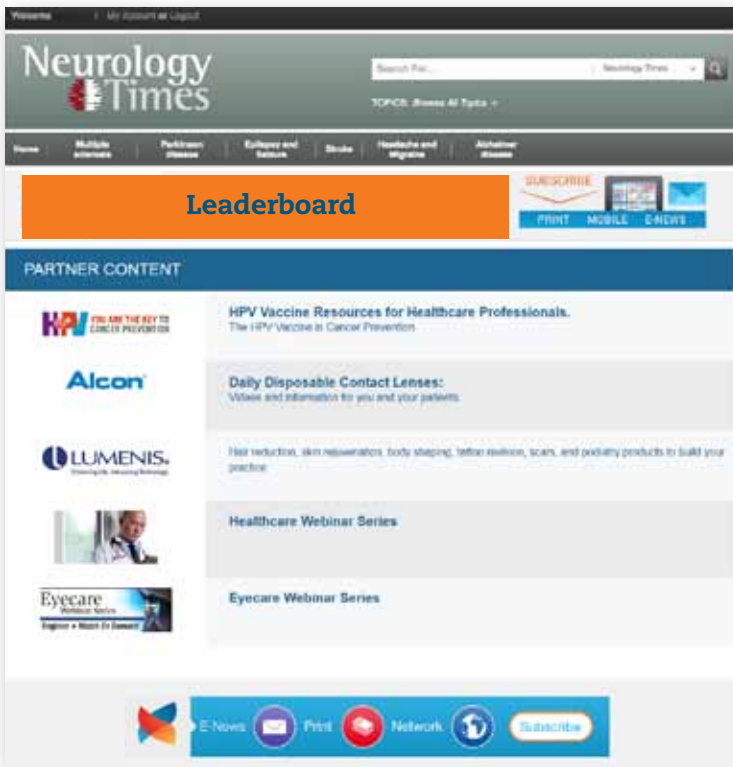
Welcome | My Account or Logout

Neurology Times

Search For... Neurology Times

TOPICS: Browse All Topics

Home | Multiple sclerosis | Parkinson disease | Epilepsy and Seizure | Stroke | Headache and Migraine | Alzheimer disease

Leaderboard

SUBSCRIBE

PRINT MOBILE E-NEWS

PARTNER CONTENT

HPV YOU ARE THE KEY TO CANCER PREVENTION

HPV Vaccine Resources for Healthcare Professionals.

The HPV Vaccine in Cancer Prevention

Alcon

Daily Disposable Contact Lenses:

Videos and information for you and your patients

LUMENIS

Hair reduction, skin rejuvenation, body shaping, tattoo revision, scars, and podiatry products to build your practice

Healthcare Webinar Series

Eyecare Webinar Series

Register • Watch On Demand

Eyecare Webinar Series

E-News Print Network Subscribe